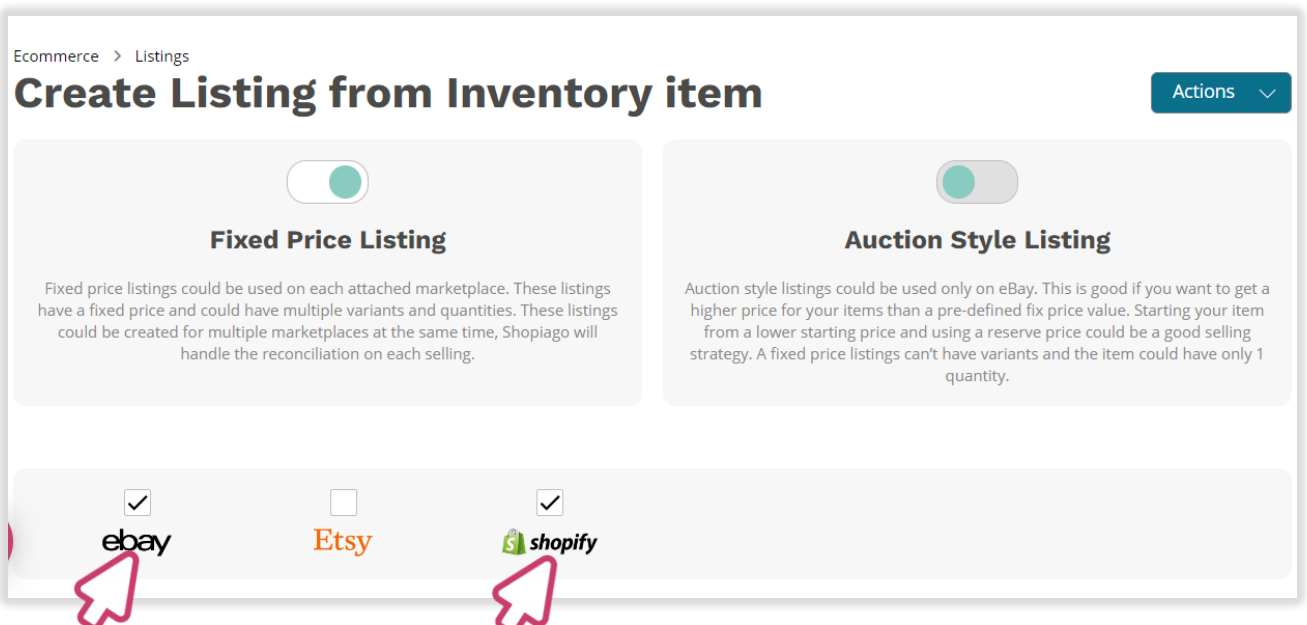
Ecommerce > Listings

Create Listing from Inventory item

Actions

Fixed Price Listing

Fixed price listings could be used on each attached marketplace. These listings have a fixed price and could have multiple variants and quantities. These listings could be created for multiple marketplaces at the same time, Shopiago will handle the reconciliation on each selling.

Auction Style Listing

Auction style listings could be used only on eBay. This is good if you want to get a higher price for your items than a pre-defined fix price value. Starting your item from a lower starting price and using a reserve price could be a good selling strategy. A fixed price listings can't have variants and the item could have only 1 quantity.

ebay

Etsy

shopify